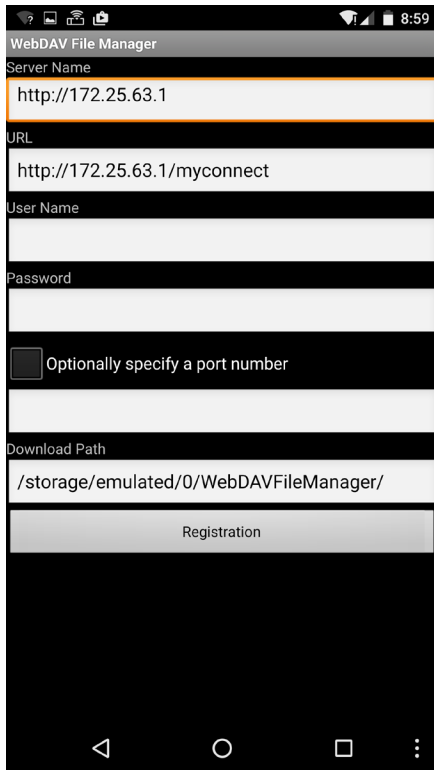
8:59

WebDAV File Manager

Server Name

http://172.25.63.1

URL

http://172.25.63.1/myconnect

User Name

Password

Optionally specify a port number

Download Path

/storage/emulated/0/WebDAVFileManager/

Registration